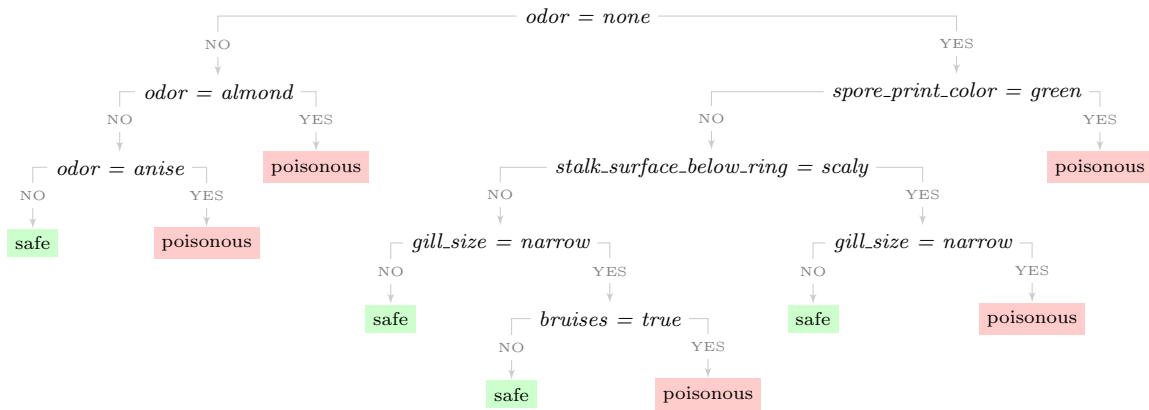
odor = none

NO

odor = almond

NO

odor = anise

NO

safe

YES

poisonous

YES

poisonous

YES

spore_print_color = green

NO

stalk_surface_below_ring = scaly

NO

gill_size = narrow

NO

safe

YES

bruises = true

NO

safe

YES

poisonous

YES

gill_size = narrow

NO

safe

YES

poisonous

YES

poisonous